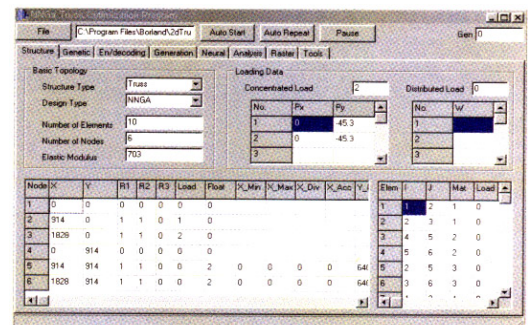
File | C:\Program Files\Borland\2dTru | Auto Start | Auto Repeat | Pause | Gen 0

Structure | Genetic | En/decoding | Generation | Neural | Analysis | Raster | Tools

Basic Topology
Structure Type: Truss
Design Type: NNGA
Number of Elements: 10
Number of Nodes: 6
Elastic Modulus: 703

Loading Data
Concentrated Load: 2
Distributed Load: 0

| No. | Px | Py |
|---|---|---|
| 1 | 0 | -45.3 |
| 2 | 0 | -45.3 |
| 3 | | |

| No | W |
|---|---|
| 1 | |
| 2 | |
| 3 | |

| Node | X | Y | R1 | R2 | R3 | Load | Float | X_Min | X_Max | X_Div | X_Acc | Y_ |
|---|---|---|---|---|---|---|---|---|---|---|---|---|
| 1 | 0 | 0 | 0 | 0 | 0 | 0 | 0 | | | | | |
| 2 | 914 | 0 | 1 | 1 | 0 | 1 | 0 | | | | | |
| 3 | 1828 | 0 | 1 | 1 | 0 | 2 | 0 | | | | | |
| 4 | 0 | 914 | 0 | 0 | 0 | 0 | 0 | | | | | |
| 5 | 914 | 914 | 1 | 1 | 0 | 0 | 2 | 0 | 0 | 0 | 0 | 64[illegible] |
| 6 | 1828 | 914 | 1 | 1 | 0 | 0 | 2 | 0 | 0 | 0 | 0 | 64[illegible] |

| Elem | I | J | Mat | Load |
|---|---|---|---|---|
| 1 | 1 | 2 | 1 | 0 |
| 2 | 2 | 3 | 1 | 0 |
| 3 | 4 | 5 | 2 | 0 |
| 4 | 5 | 6 | 2 | 0 |
| 5 | 2 | 5 | 3 | 0 |
| 6 | 3 | 6 | 3 | 0 |